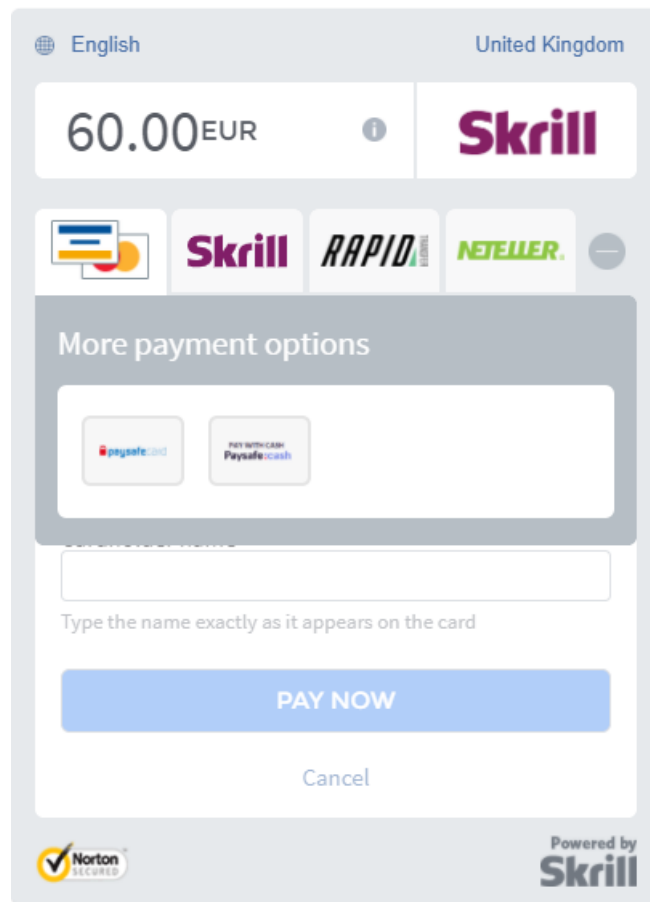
English

United Kingdom

60.00EUR

Skrill

Skrill

RAPID TRANSFER

NETELLER

More payment options

paysafecard

PAY WITH CASH
Paysafecash

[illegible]

Type the name exactly as it appears on the card

PAY NOW

Cancel

Norton SECURED

Powered by Skrill